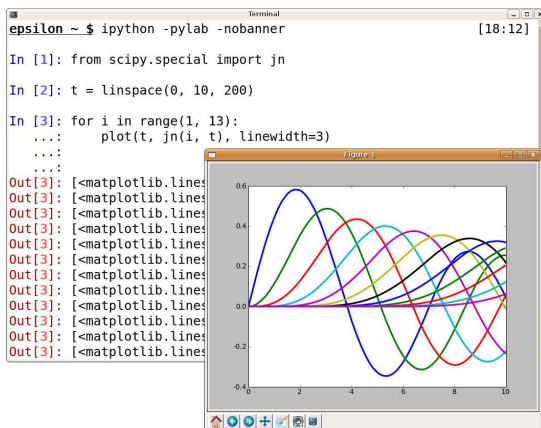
Terminal

epsilon ~ $ ipython -pylab -nobanner [18:12]

In [1]: from scipy.special import jn

In [2]: t = linspace(0, 10, 200)

In [3]: for i in range(1, 13):
...: plot(t, jn(i, t), linewidth=3)
...:
...:

Out[3]: [<matplotlib.lines
Out[3]: [<matplotlib.lines
Out[3]: [<matplotlib.lines
Out[3]: [<matplotlib.lines
Out[3]: [<matplotlib.lines
Out[3]: [<matplotlib.lines
Out[3]: [<matplotlib.lines
Out[3]: [<matplotlib.lines
Out[3]: [<matplotlib.lines
Out[3]: [<matplotlib.lines
Out[3]: [<matplotlib.lines
Out[3]: [<matplotlib.lines

Figure 1

0.6
0.4
0.2
0.0
-0.2
-0.4
0 2 4 6 8 10